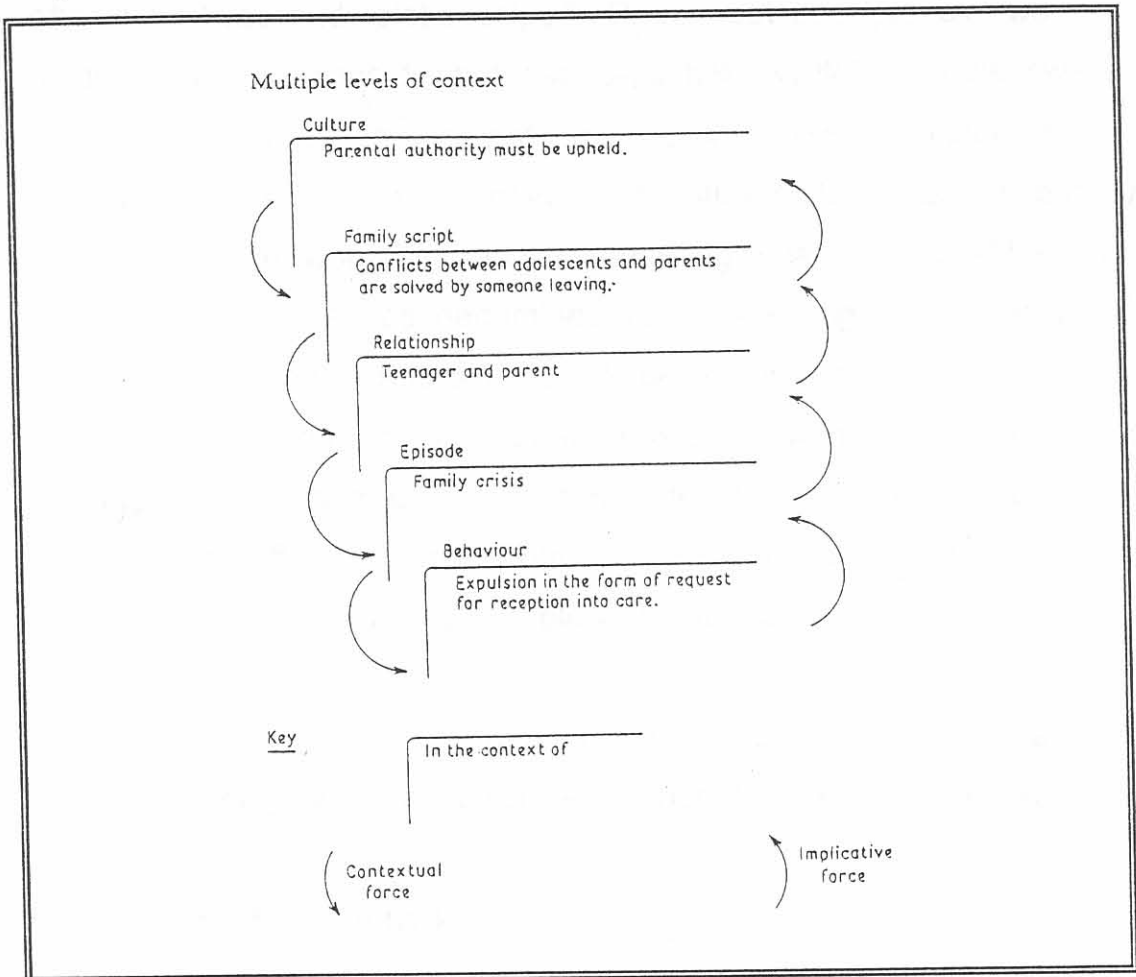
Multiple levels of context

Culture

Parental authority must be upheld.

Family script

Conflicts between adolescents and parents are solved by someone leaving.

Relationship

Teenager and parent

Episode

Family crisis

Behaviour

Expulsion in the form of request for reception into care.

Key

In the context of

Contextual force

Implicative force